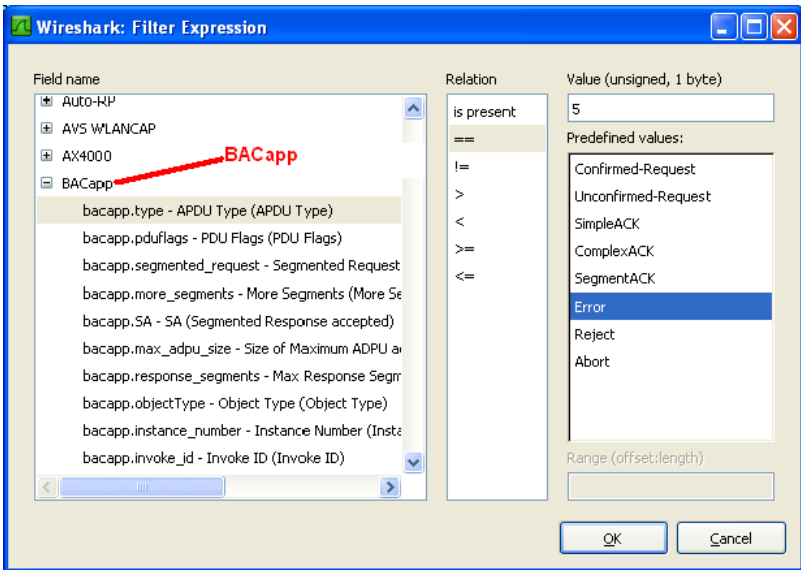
Wireshark: Filter Expression

Field name

Auto-RP
AVS WLANCAP
AX4000
BACapp
BACapp
bacapp.type - APDU Type (APDU Type)
bacapp.pduflags - PDU Flags (PDU Flags)
bacapp.segmented_request - Segmented Request
bacapp.more_segments - More Segments (More Se
bacapp.SA - SA (Segmented Response accepted)
bacapp.max_adpu_size - Size of Maximum ADPU a
bacapp.response_segments - Max Response Segm
bacapp.objectType - Object Type (Object Type)
bacapp.instance_number - Instance Number (Insta
bacapp.invoke_id - Invoke ID (Invoke ID)

Relation

is present
==
!=
>
<
>=
<=

Value (unsigned, 1 byte)

5

Predefined values:

Confirmed-Request
Unconfirmed-Request
SimpleACK
ComplexACK
SegmentACK
Error
Reject
Abort

Range (offset:length)

OK
Cancel